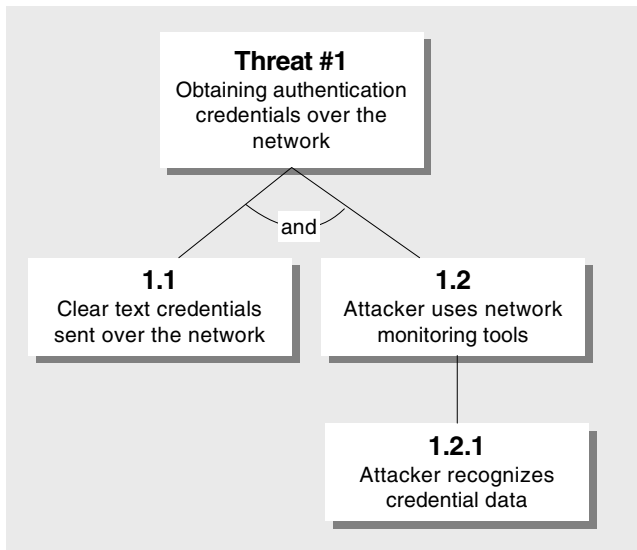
**Threat #1**
Obtaining authentication credentials over the network

and

**1.1**
Clear text credentials sent over the network

**1.2**
Attacker uses network monitoring tools

**1.2.1**
Attacker recognizes credential data